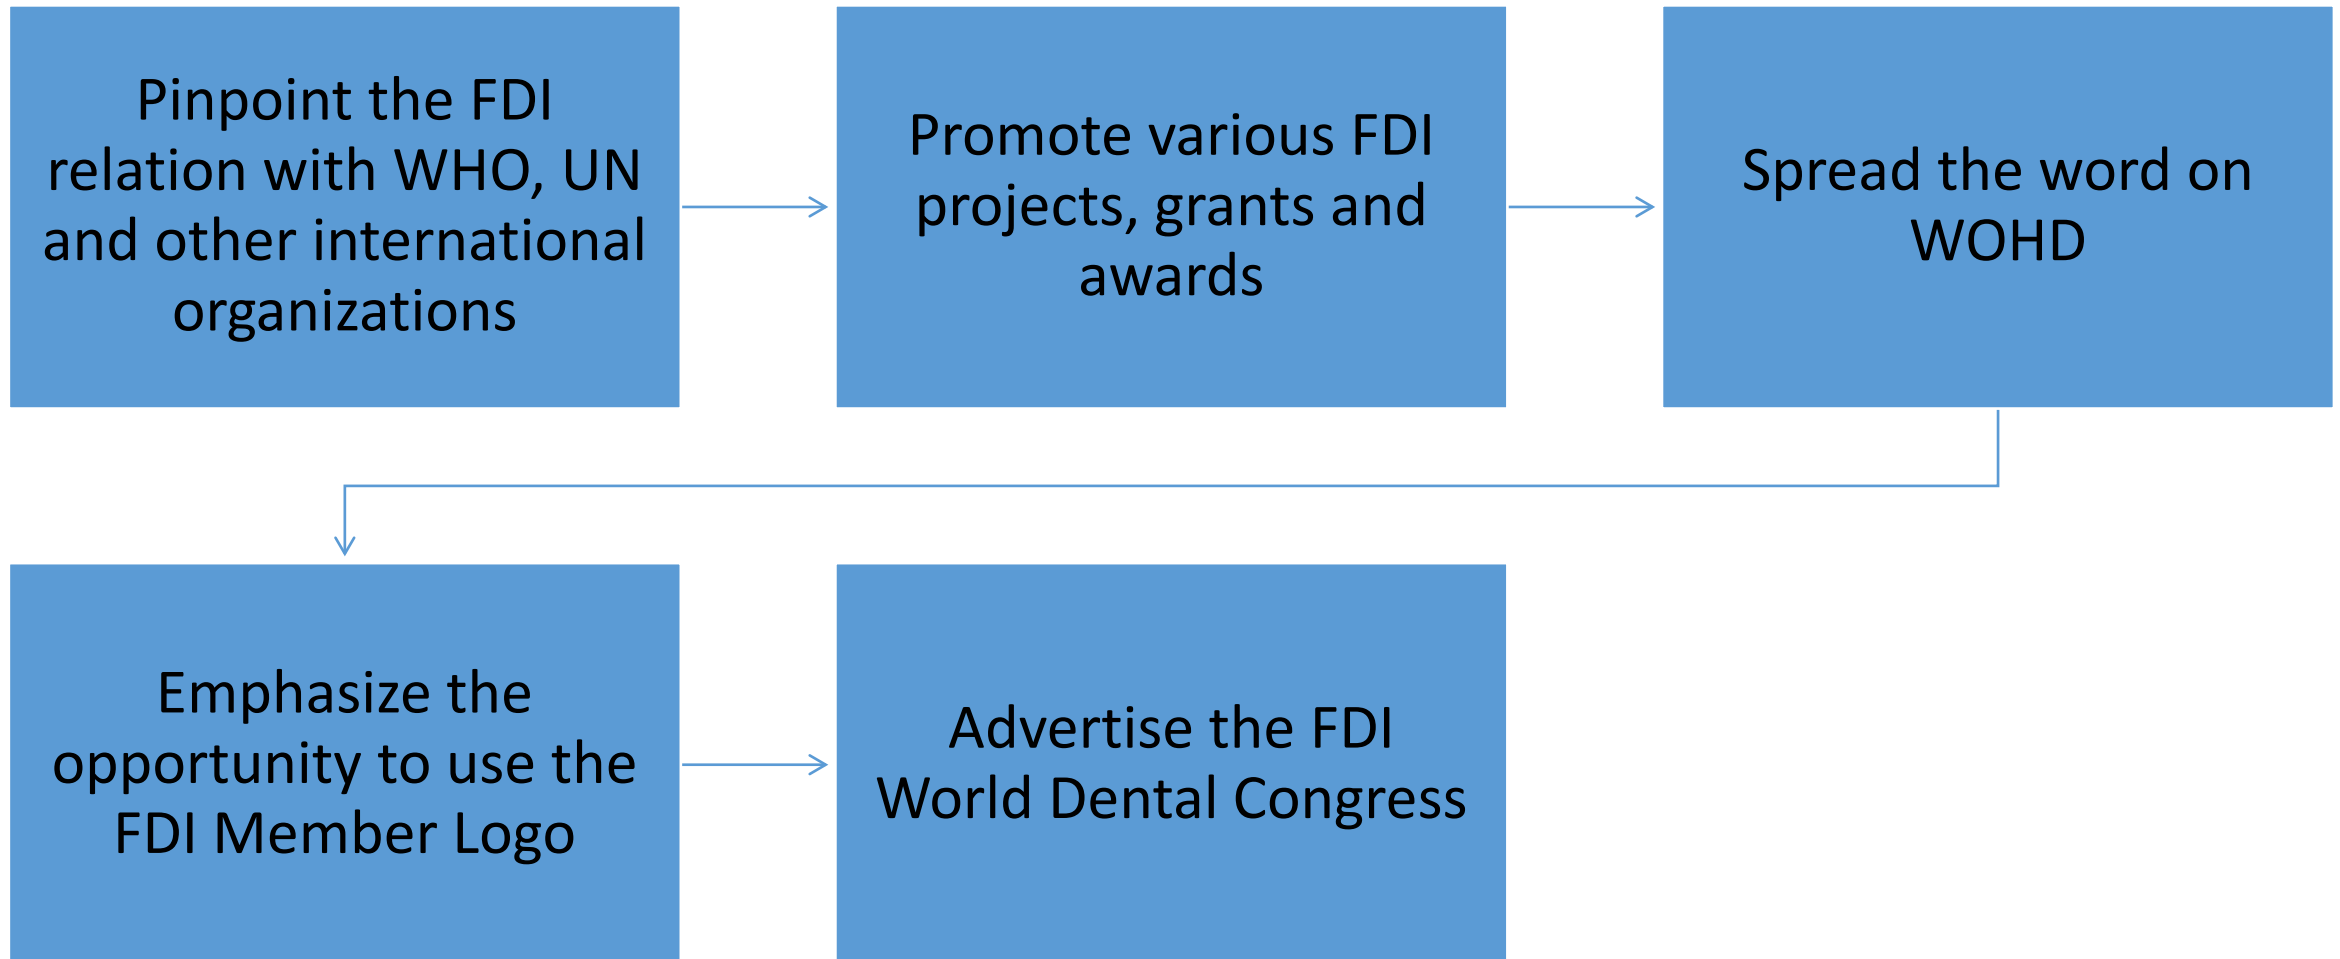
Pinpoint the FDI relation with WHO, UN and other international organizations

Promote various FDI projects, grants and awards

Spread the word on WOHD

Emphasize the opportunity to use the FDI Member Logo

Advertise the FDI World Dental Congress